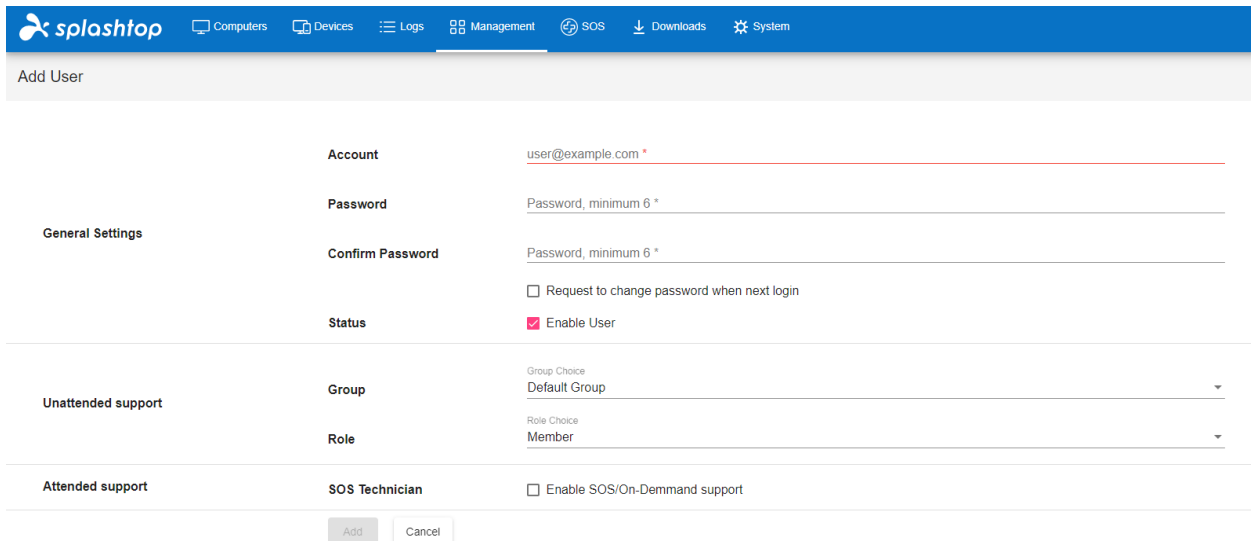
splashtop Computers Devices Logs Management SOS Downloads System

Add User

General Settings

Account user@example.com *

Password Password, minimum 6 *

Confirm Password Password, minimum 6 *

Request to change password when next login

Status Enable User

Unattended support

Group Group Choice Default Group

Role Role Choice Member

Attended support

SOS Technician Enable SOS/On-Demmand support

Add Cancel